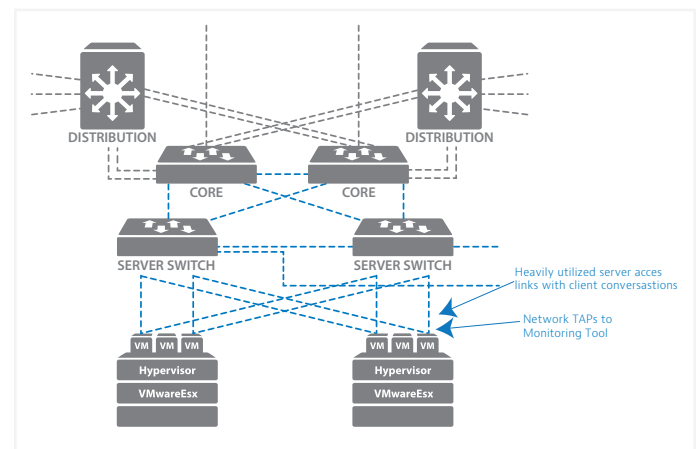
DISTRIBUTION

DISTRIBUTION

CORE

CORE

SERVER SWITCH

SERVER SWITCH

Heavily utilized server acces links with client conversastions

Network TAPs to Monitoring Tool

VM VM VM

Hypervisor

VMwareEsx

VM VM VM

Hypervisor

VMwareEsx